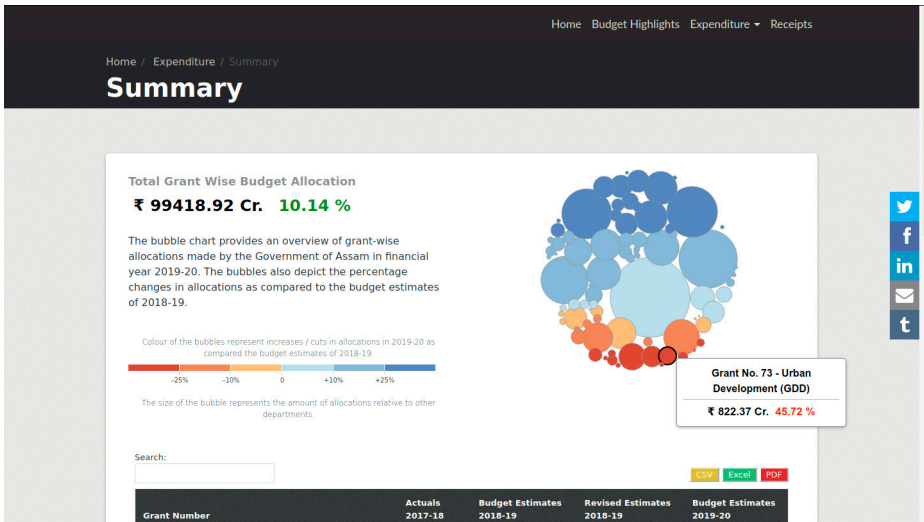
Home Budget Highlights Expenditure ▾ Receipts

Home / Expenditure / Summary

Summary

Total Grant Wise Budget Allocation

₹ 99418.92 Cr. 10.14 %

The bubble chart provides an overview of grant-wise allocations made by the Government of Assam in financial year 2019-20. The bubbles also depict the percentage changes in allocations as compared to the budget estimates of 2018-19.

Colour of the bubbles represent increases / cuts in allocations in 2019-20 as compared the budget estimates of 2018-19.

-25% -10% 0 +10% +25%

The size of the bubble represents the amount of allocations relative to other departments.

Grant No. 73 - Urban Development (GDD)

₹ 822.37 Cr. 45.72 %

Search:

CSV Excel PDF

| Grant Number | Actuals 2017-18 | Budget Estimates 2018-19 | Revised Estimates 2018-19 | Budget Estimates 2019-20 |
|---|---|---|---|---|